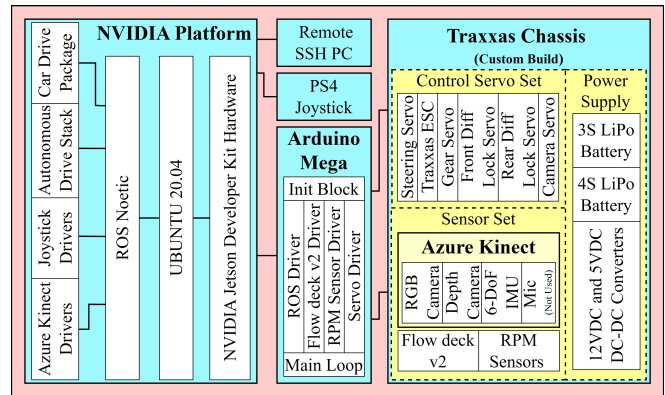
NVIDIA Platform

Car Drive Package

Autonomous Drive Stack

Joystick Drivers

Azure Kinect Drivers

ROS Noetic

UBUNTU 20.04

NVIDIA Jetson Developer Kit Hardware

Remote SSH PC

PS4 Joystick

Arduino Mega

Init Block

ROS Driver

Flow deck v2 Driver

RPM Sensor Driver

Servo Driver

Main Loop

Traxxas Chassis
(Custom Build)

Control Servo Set

Steering Servo

Traxxas ESC

Gear Servo

Front Diff

Lock Servo

Rear Diff

Lock Servo

Camera Servo

Sensor Set

Azure Kinect

RGB Camera

Depth Camera

6-DoF IMU

Mic (Not Used)

Flow deck v2

RPM Sensors

Power Supply

3S LiPo Battery

4S LiPo Battery

12VDC and 5VDC DC-DC Converters